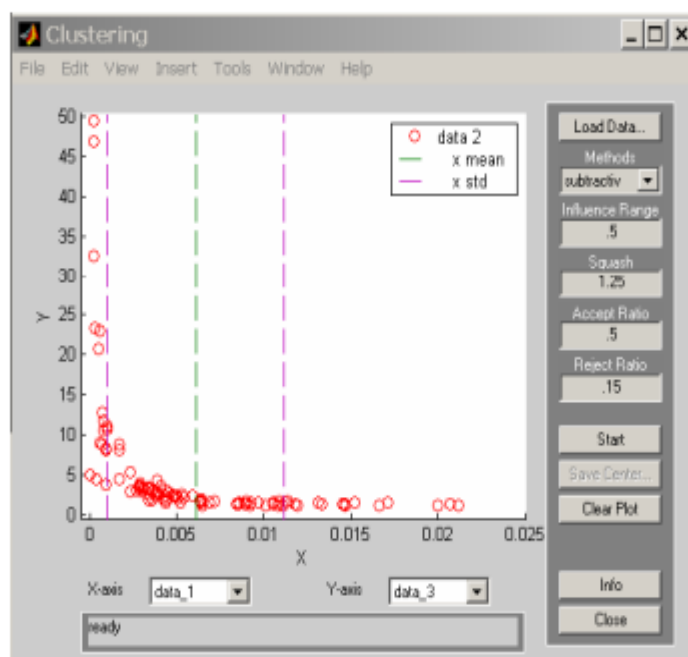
Clustering

File Edit View Insert Tools Window Help

50
45
40
35
30
25
20
15
10
5
0

Y

0 0.005 0.01 0.015 0.02 0.025

X

data 2
x mean
x std

Load Data...
Methods
subtractiv
Influence Range
.5
Squash
1.25
Accept Ratio
.5
Reject Ratio
.15
Start
Save Center...
Clear Plot

X-axis data_1
Y-axis data_3

Info
Close

ready